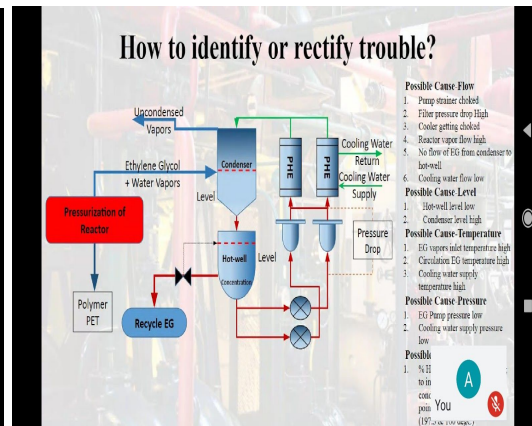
How to identify or rectify trouble?

Uncondensed Vapors

Ethylene Glycol + Water Vapors

Condenser

Level

PHE

PHE

Cooling Water Return

Cooling Water Supply

Pressurization of Reactor

Hot-well

Concentration

Level

Pressure Drop

Polymer PET

Recycle EG

Possible Cause-Flow
1. Pump strainer choked
2. Filter pressure drop High
3. Cooler getting choked
4. Reactor vapor flow high
5. No flow of EG from condenser to hot-well
6. Cooling water flow low

Possible Cause-Level
1. Hot-well level low
2. Condenser level high

Possible Cause-Temperature
1. EG vapors inlet temperature high
2. Circulation EG temperature high
3. Cooling water supply temperature high

Possible Cause-Pressure
1. EG Pump pressure low
2. Cooling water supply pressure low

Possibl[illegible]
1. % H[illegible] to in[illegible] conc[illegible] poin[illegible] (197.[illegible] to 1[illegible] deg.c)

A

You